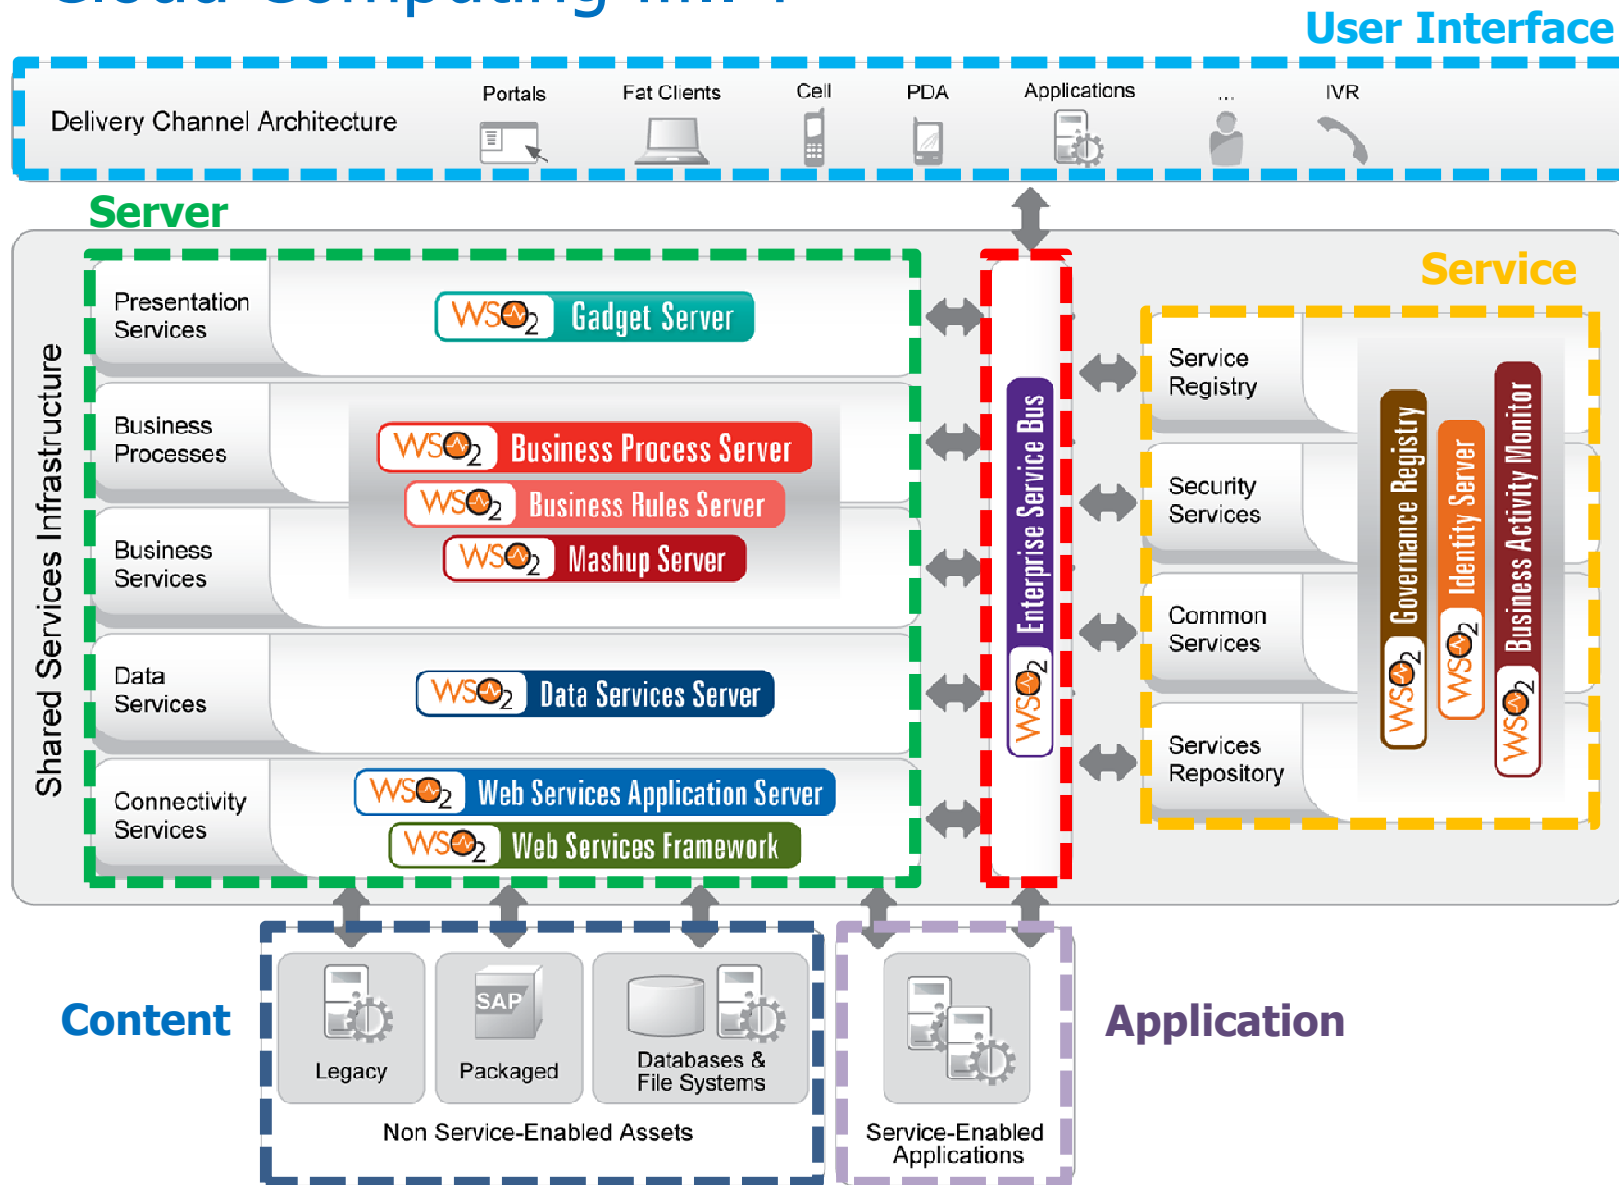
User Interface

Delivery Channel Architecture

Portals Fat Clients Cell PDA Applications ... IVR

Server

Service

Shared Services Infrastructure

Presentation Services

WSO2 Gadget Server

Business Processes

WSO2 Business Process Server

WSO2 Business Rules Server

Business Services

WSO2 Mashup Server

Data Services

WSO2 Data Services Server

Connectivity Services

WSO2 Web Services Application Server

WSO2 Web Services Framework

WSO2 Enterprise Service Bus

Service Registry

Security Services

Common Services

Services Repository

WSO2 Governance Registry

WSO2 Identity Server

WSO2 Business Activity Monitor

Content

Legacy

SAP

Packaged

Databases & File Systems

Non Service-Enabled Assets

Service-Enabled Applications

Application